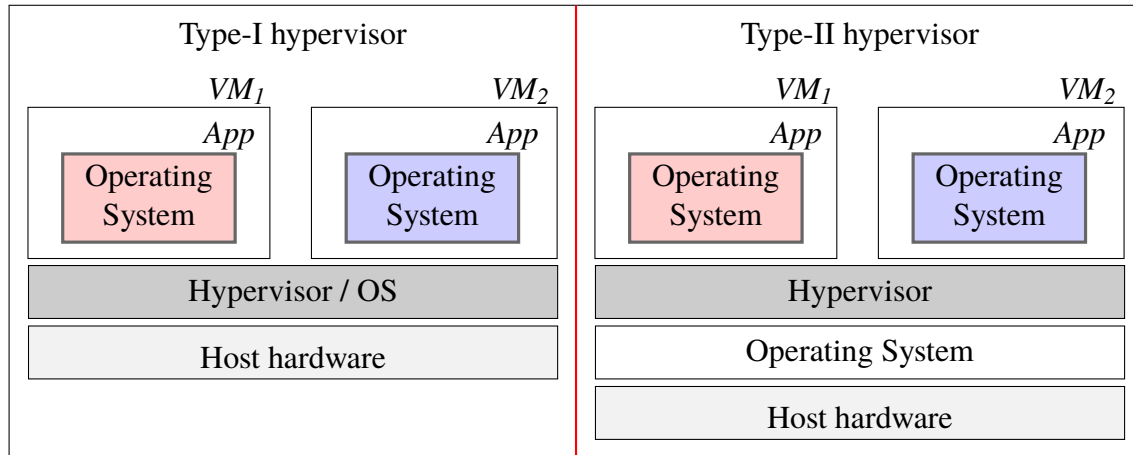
Type-I hypervisor

$VM_1$

App

Operating System

$VM_2$

App

Operating System

Hypervisor / OS

Host hardware

Type-II hypervisor

$VM_1$

App

Operating System

$VM_2$

App

Operating System

Hypervisor

Operating System

Host hardware